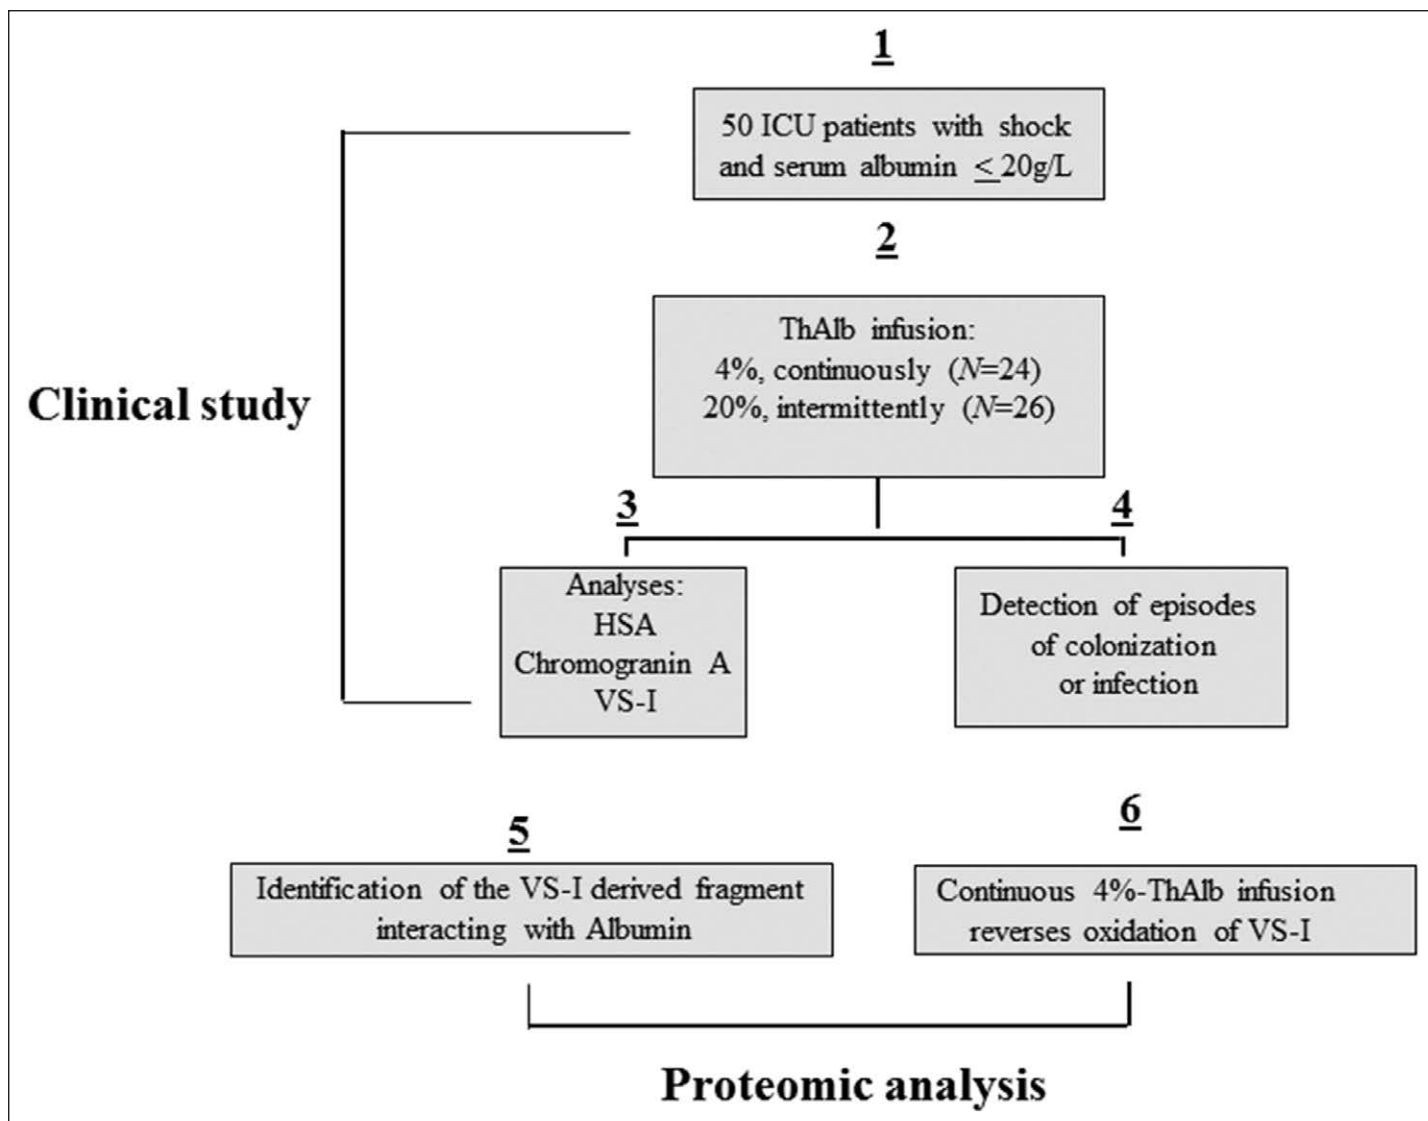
1

50 ICU patients with shock and serum albumin $\leq$ 20g/L

Clinical study

2

ThAlb infusion:
4%, continuously ($N$=24)
20%, intermittently ($N$=26)

3

4

Analyses:
HSA
Chromogranin A
VS-I

Detection of episodes of colonization or infection

5

6

Identification of the VS-I derived fragment interacting with Albumin

Continuous 4%-ThAlb infusion reverses oxidation of VS-I

Proteomic analysis